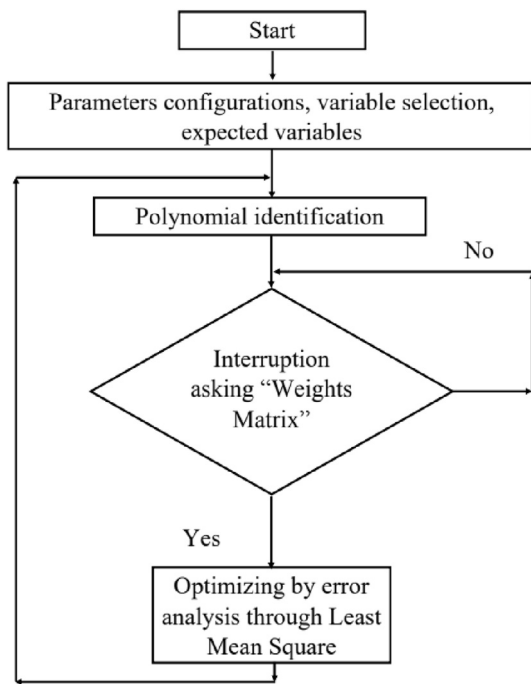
Start

Parameters configurations, variable selection, expected variables

Polynomial identification

No

Interruption asking “Weights Matrix”

Yes

Optimizing by error analysis through Least Mean Square